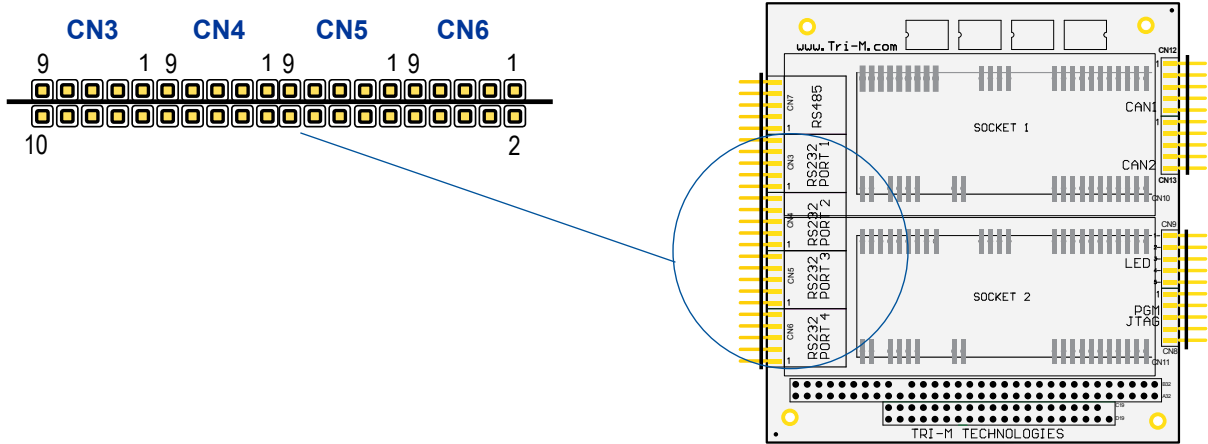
CN3 CN4 CN5 CN6

9 1 9 1 9 1 9 1

10 2

www.Tri-M.com

CN12

CN7 RS485

CN3 RS232 PORT 1

CN4 RS232 PORT 2

CN5 RS232 PORT 3

CN6 RS232 PORT 4

SOCKET 1

SOCKET 2

CAN1

CAN2

CN13

CN10

CN9

LED

PGM

JTAG

CN8

CN11

TRI-M TECHNOLOGIES